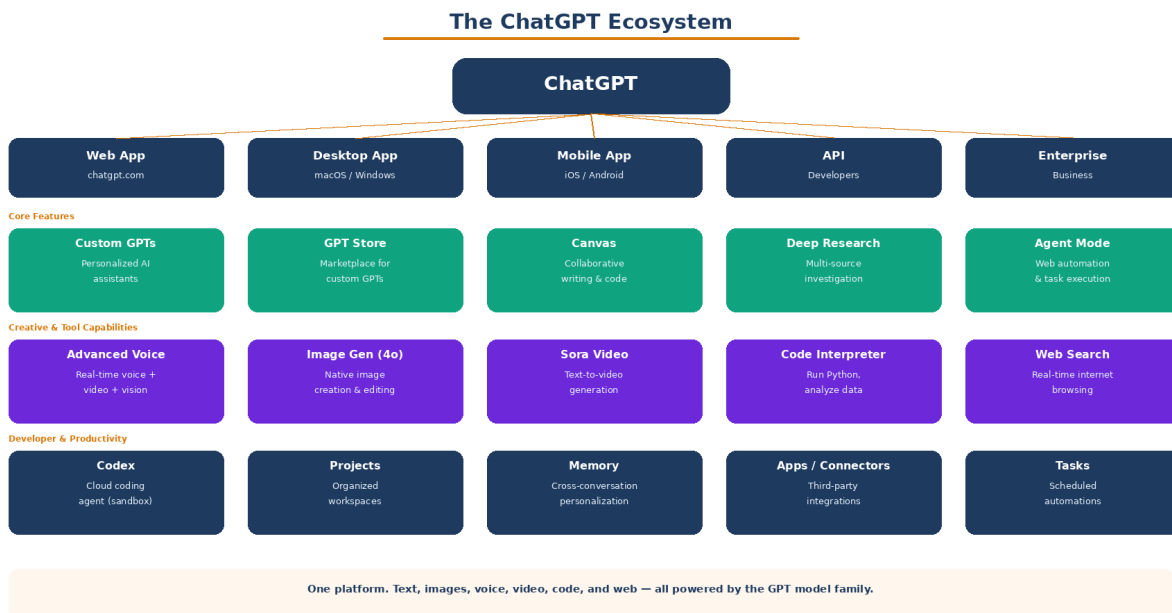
The ChatGPT Ecosystem

ChatGPT

Web App
chatgpt.com

Desktop App
macOS / Windows

Mobile App
iOS / Android

API
Developers

Enterprise
Business

Core Features

Custom GPTs
Personalized AI assistants

GPT Store
Marketplace for custom GPTs

Canvas
Collaborative writing & code

Deep Research
Multi-source investigation

Agent Mode
Web automation & task execution

Creative & Tool Capabilities

Advanced Voice
Real-time voice + video + vision

Image Gen (4o)
Native image creation & editing

Sora Video
Text-to-video generation

Code Interpreter
Run Python, analyze data

Web Search
Real-time internet browsing

Developer & Productivity

Codex
Cloud coding agent (sandbox)

Projects
Organized workspaces

Memory
Cross-conversation personalization

Apps / Connectors
Third-party integrations

Tasks
Scheduled automations

One platform. Text, images, voice, video, code, and web — all powered by the GPT model family.